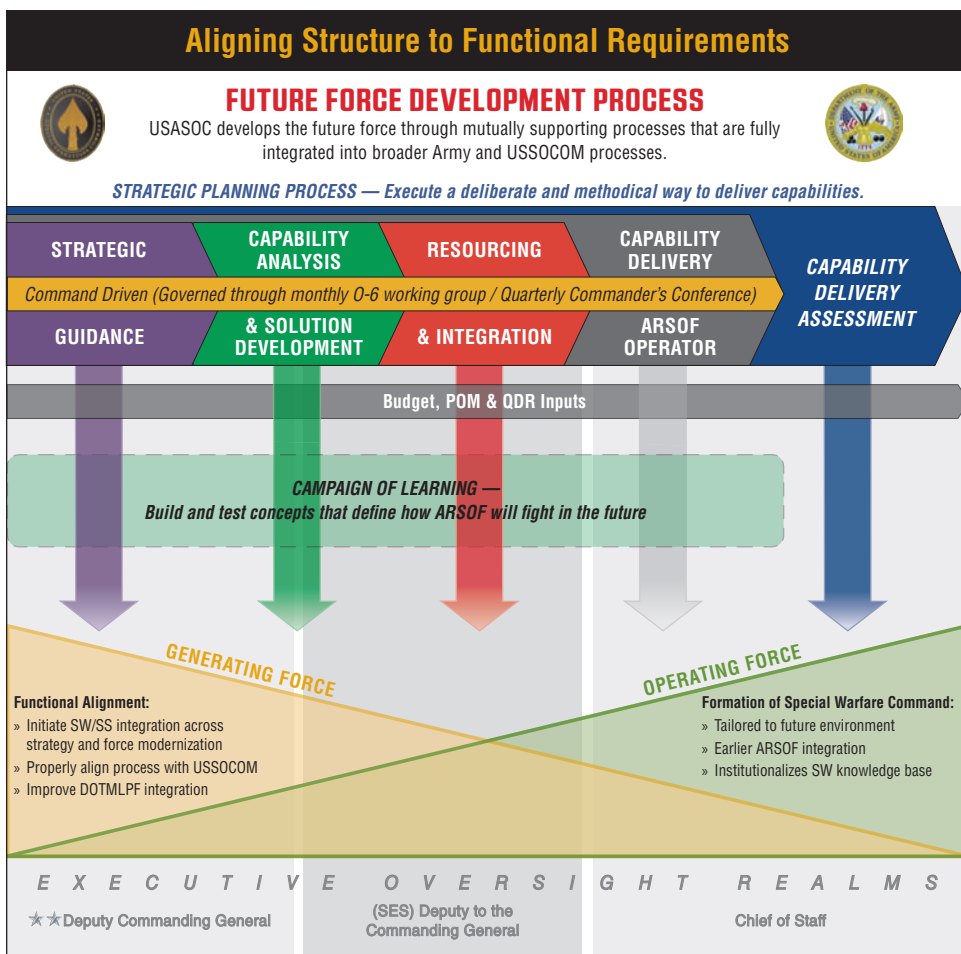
Aligning Structure to Functional Requirements

FUTURE FORCE DEVELOPMENT PROCESS

USASOC develops the future force through mutually supporting processes that are fully integrated into broader Army and USSOCOM processes.

STRATEGIC PLANNING PROCESS — Execute a deliberate and methodical way to deliver capabilities.

STRATEGIC GUIDANCE

CAPABILITY ANALYSIS & SOLUTION DEVELOPMENT

RESOURCING & INTEGRATION

CAPABILITY DELIVERY ARSOF OPERATOR

CAPABILITY DELIVERY ASSESSMENT

Command Driven (Governed through monthly O-6 working group / Quarterly Commander's Conference)

Budget, POM & QDR Inputs

CAMPAIGN OF LEARNING —
Build and test concepts that define how ARSOF will fight in the future

GENERATING FORCE

OPERATING FORCE

Functional Alignment:
» Initiate SW/SS integration across strategy and force modernization
» Properly align process with USSOCOM
» Improve DOTMLPF integration

Formation of Special Warfare Command:
» Tailored to future environment
» Earlier ARSOF integration
» Institutionalizes SW knowledge base

EXECUTIVE OVERSIGHT REALMS

★★Deputy Commanding General

(SES) Deputy to the Commanding General

Chief of Staff